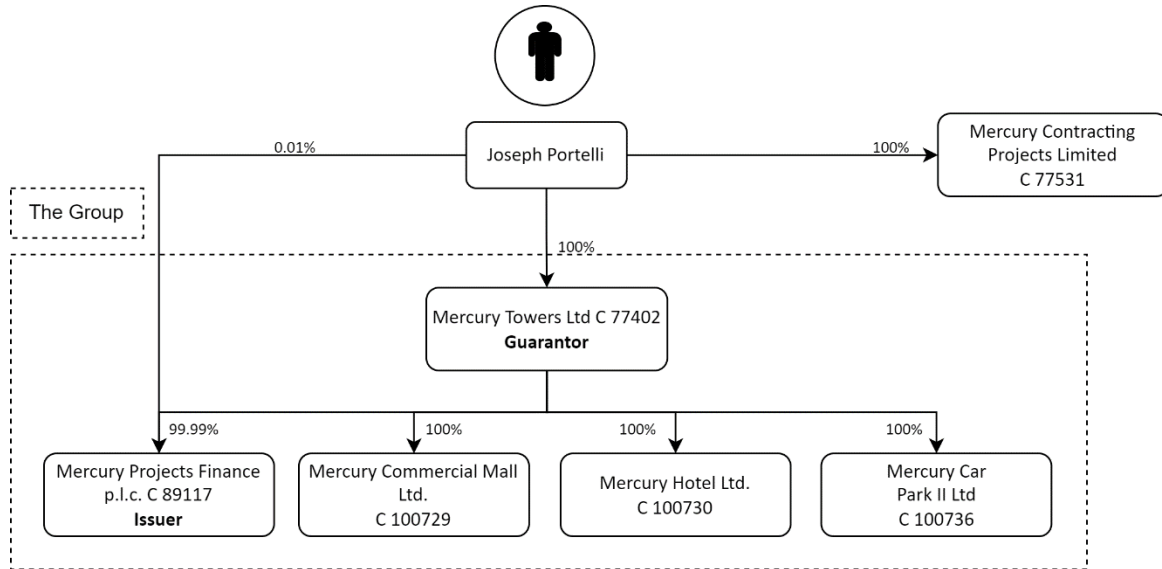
Joseph Portelli

0.01%

100%

Mercury Contracting Projects Limited C 77531

The Group

100%

Mercury Towers Ltd C 77402
**Guarantor**

99.99%

100%

100%

100%

Mercury Projects Finance p.l.c. C 89117
**Issuer**

Mercury Commercial Mall Ltd. C 100729

Mercury Hotel Ltd. C 100730

Mercury Car Park II Ltd C 100736